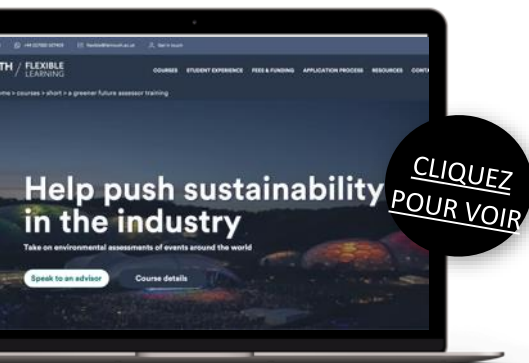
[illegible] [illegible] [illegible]

TH / FLEXIBLE LEARNING

COURSES STUDENT EXPERIENCE FEES & FUNDING APPLICATION PROCESS RESOURCES CONTA

ome > courses > short > a greener future assessor training

Help push sustainability in the industry

Take on environmental assessments of events around the world

Speak to an advisor

Course details

CLIQUEZ POUR VOIR